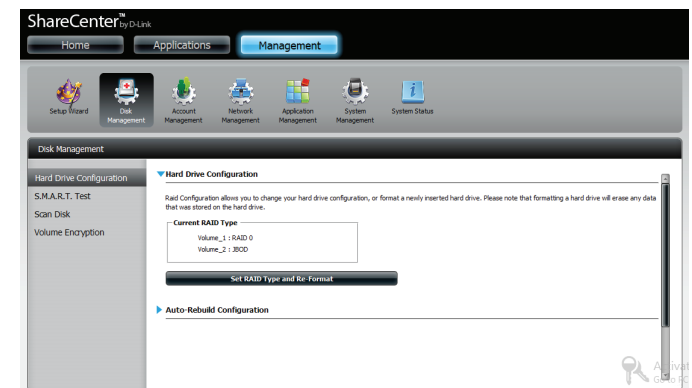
ShareCenter™ by D-Link

Home
Applications
Management

Setup Wizard
Disk Management
Account Management
Network Management
Application Management
System Management
System Status

Disk Management

Hard Drive Configuration
S.M.A.R.T. Test
Scan Disk
Volume Encryption

Hard Drive Configuration

Raid Configuration allows you to change your hard drive configuration, or format a newly inserted hard drive. Please note that formatting a hard drive will erase any data that was stored on the hard drive.

Current RAID Type
Volume_1 : RAID 0
Volume_2 : JBOD

Set RAID Type and Re-Format

Auto-Rebuild Configuration